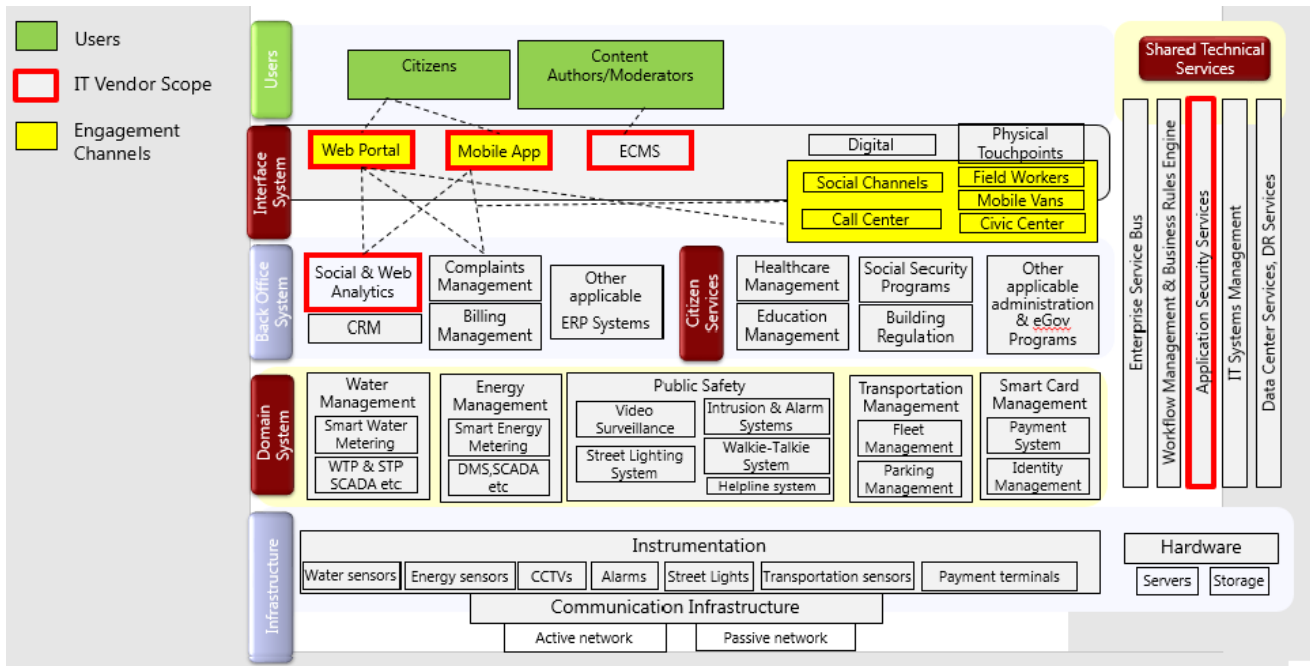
Users
IT Vendor Scope
Engagement Channels

Users
Citizens
Content Authors/Moderators

Shared Technical Services

Interface System
Web Portal
Mobile App
ECMS
Digital
Physical Touchpoints
Social Channels
Field Workers
Mobile Vans
Call Center
Civic Center

Back Office System
Social & Web Analytics
Complaints Management
Other applicable ERP Systems
CRM
Billing Management

Citizen Services
Healthcare Management
Social Security Programs
Other applicable administration & eGov Programs
Education Management
Building Regulation

Domain System
Water Management
Smart Water Metering
WTP & STP SCADA etc
Energy Management
Smart Energy Metering
DMS,SCADA etc
Public Safety
Video Surveillance
Intrusion & Alarm Systems
Street Lighting System
Walkie-Talkie System
Helpline system
Transportation Management
Fleet Management
Parking Management
Smart Card Management
Payment System
Identity Management

Enterprise Service Bus
Workflow Management & Business Rules Engine
Application Security Services
IT Systems Management
Data Center Services, DR Services

Infrastructure
Instrumentation
Water sensors
Energy sensors
CCTVs
Alarms
Street Lights
Transportation sensors
Payment terminals
Communication Infrastructure
Active network
Passive network
Hardware
Servers
Storage